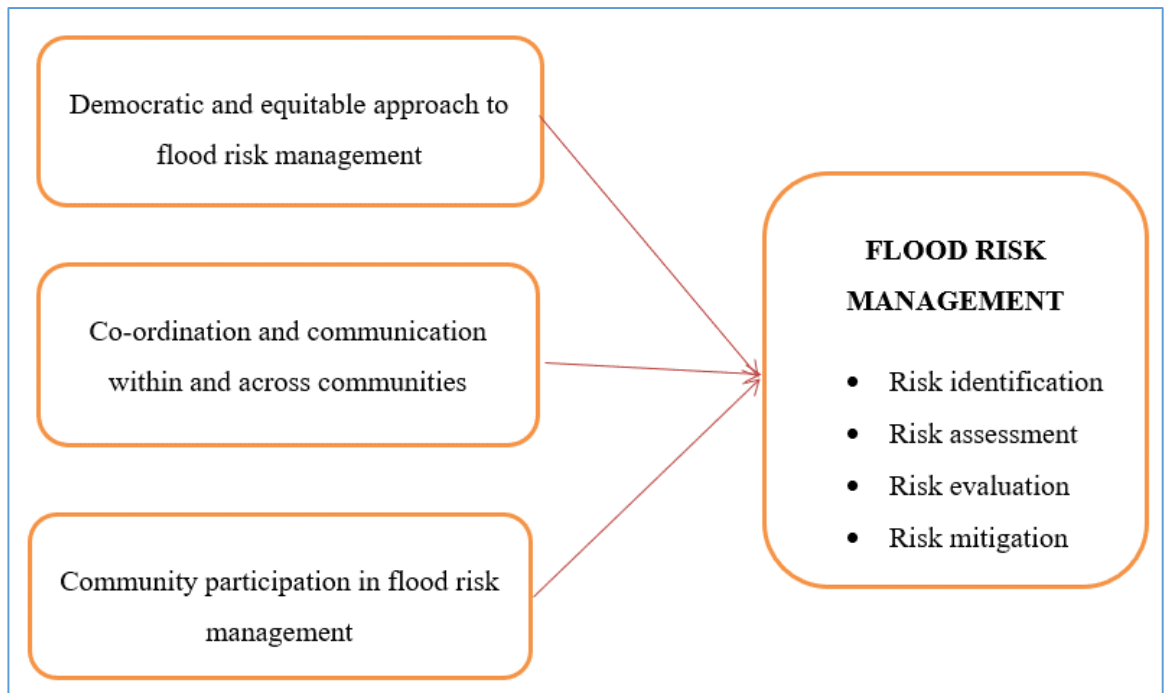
Democratic and equitable approach to flood risk management

Co-ordination and communication within and across communities

Community participation in flood risk management

FLOOD RISK MANAGEMENT

- Risk identification
- Risk assessment
- Risk evaluation
- Risk mitigation